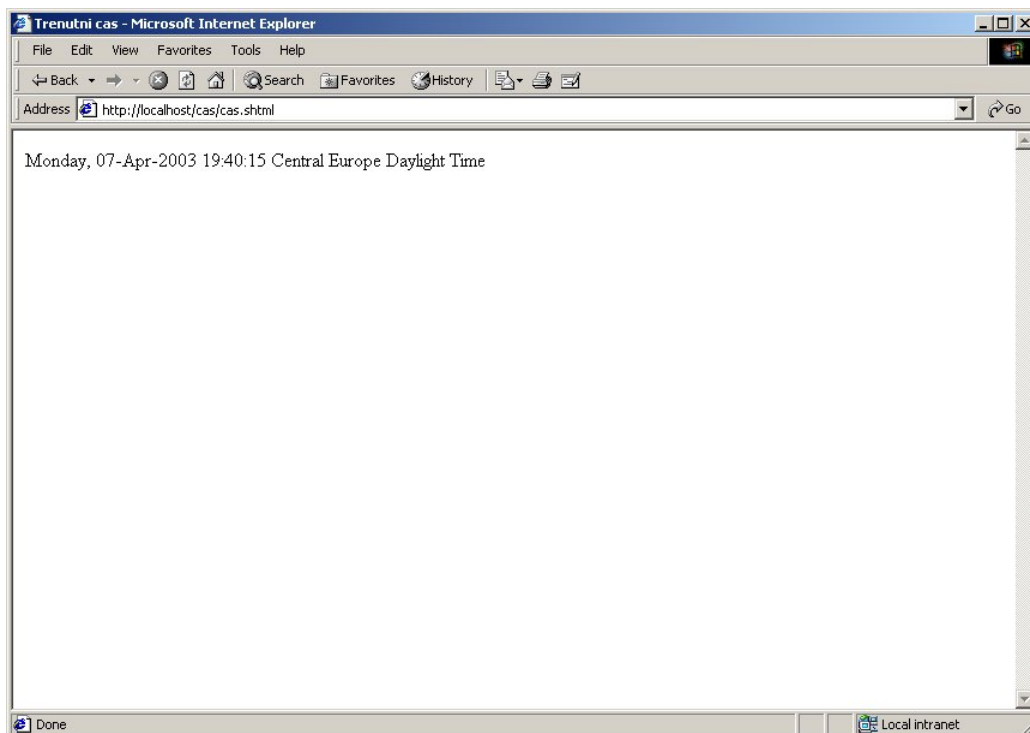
Trenutni cas - Microsoft Internet Explorer

File Edit View Favorites Tools Help

Back Search Favorites History

Address http://localhost/cas/cas.shtml Go

Monday, 07-Apr-2003 19:40:15 Central Europe Daylight Time

Done Local intranet